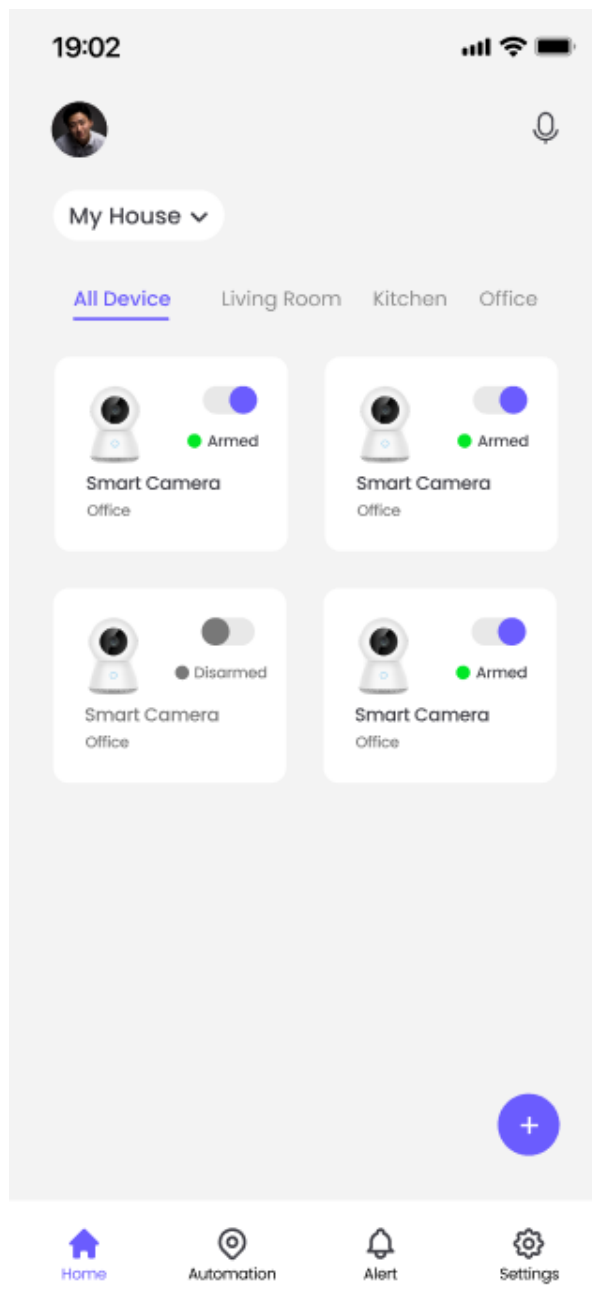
19:02

My House

All Device Living Room Kitchen Office

Armed
Smart Camera
Office

Armed
Smart Camera
Office

Disarmed
Smart Camera
Office

Armed
Smart Camera
Office

+

Home Automation Alert Settings